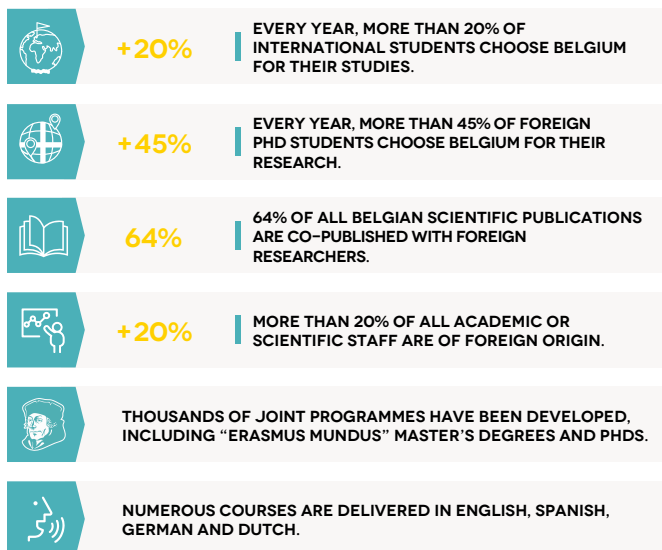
+20%

EVERY YEAR, MORE THAN 20% OF INTERNATIONAL STUDENTS CHOOSE BELGIUM FOR THEIR STUDIES.

+45%

EVERY YEAR, MORE THAN 45% OF FOREIGN PHD STUDENTS CHOOSE BELGIUM FOR THEIR RESEARCH.

64%

64% OF ALL BELGIAN SCIENTIFIC PUBLICATIONS ARE CO-PUBLISHED WITH FOREIGN RESEARCHERS.

+20%

MORE THAN 20% OF ALL ACADEMIC OR SCIENTIFIC STAFF ARE OF FOREIGN ORIGIN.

THOUSANDS OF JOINT PROGRAMMES HAVE BEEN DEVELOPED, INCLUDING "ERASMUS MUNDUS" MASTER'S DEGREES AND PHDS.

NUMEROUS COURSES ARE DELIVERED IN ENGLISH, SPANISH, GERMAN AND DUTCH.